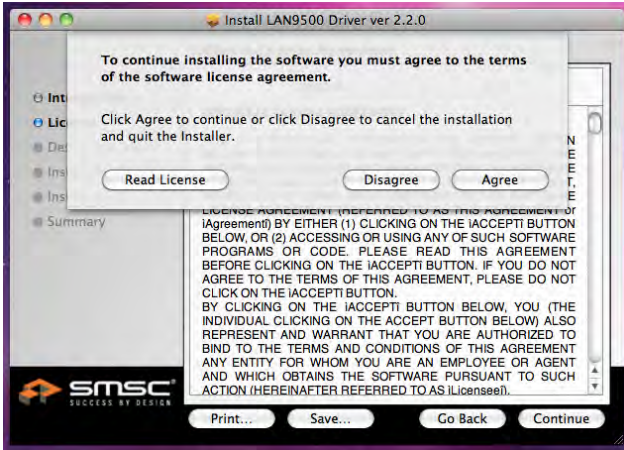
Install LAN9500 Driver ver 2.2.0

To continue installing the software you must agree to the terms of the software license agreement.

Click Agree to continue or click Disagree to cancel the installation and quit the Installer.

Read License

Disagree

Agree

Int

Lic

Des

Ins

Ins

Summary

N
E
E
E
T,
E

LICENSE AGREEMENT (REFERRED TO AS THIS AGREEMENT or iAgreementÎ) BY EITHER (1) CLICKING ON THE iACCEPTÎ BUTTON BELOW, OR (2) ACCESSING OR USING ANY OF SUCH SOFTWARE PROGRAMS OR CODE. PLEASE READ THIS AGREEMENT BEFORE CLICKING ON THE iACCEPTÎ BUTTON. IF YOU DO NOT AGREE TO THE TERMS OF THIS AGREEMENT, PLEASE DO NOT CLICK ON THE iACCEPTÎ BUTTON.
BY CLICKING ON THE iACCEPTÎ BUTTON BELOW, YOU (THE INDIVIDUAL CLICKING ON THE ACCEPT BUTTON BELOW) ALSO REPRESENT AND WARRANT THAT YOU ARE AUTHORIZED TO BIND TO THE TERMS AND CONDITIONS OF THIS AGREEMENT ANY ENTITY FOR WHOM YOU ARE AN EMPLOYEE OR AGENT AND WHICH OBTAINS THE SOFTWARE PURSUANT TO SUCH ACTION (HEREINAFTER REFERRED TO AS iLicenseeÎ).

SMSC
SUCCESS BY DESIGN

Print...

Save...

Go Back

Continue